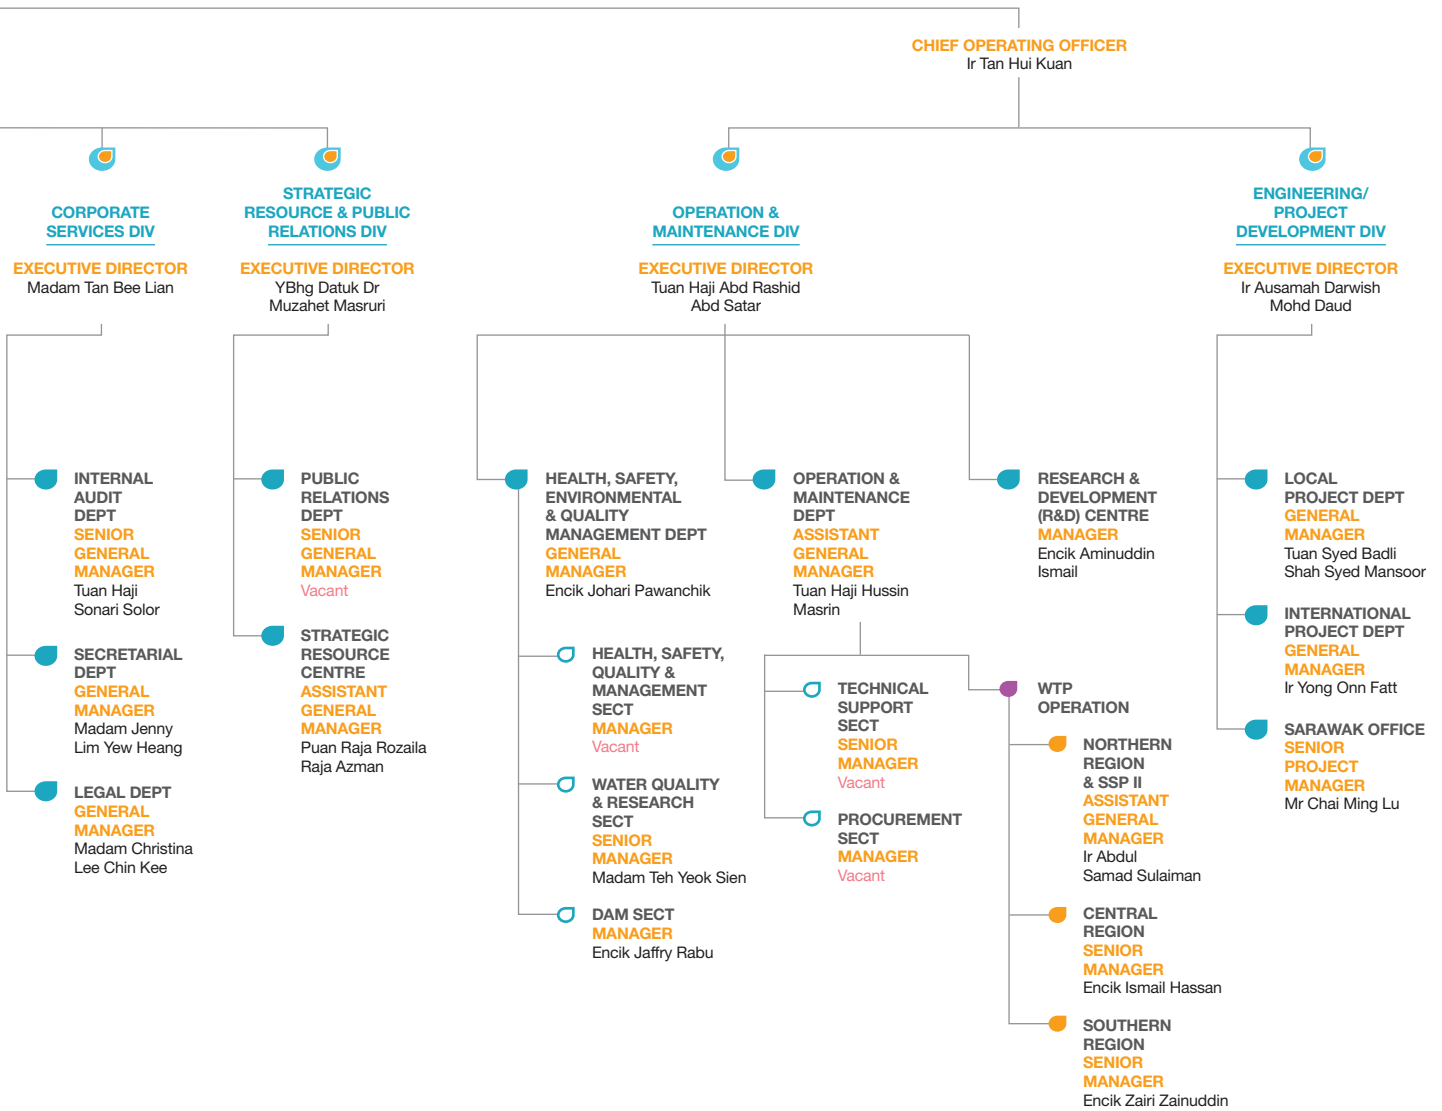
CHIEF OPERATING OFFICER
Ir Tan Hui Kuan

CORPORATE SERVICES DIV

EXECUTIVE DIRECTOR
Madam Tan Bee Lian

STRATEGIC RESOURCE & PUBLIC RELATIONS DIV

EXECUTIVE DIRECTOR
YBhg Datuk Dr Muzahet Masruri

OPERATION & MAINTENANCE DIV

EXECUTIVE DIRECTOR
Tuan Haji Abd Rashid Abd Satar

ENGINEERING/ PROJECT DEVELOPMENT DIV

EXECUTIVE DIRECTOR
Ir Ausamah Darwish Mohd Daud

INTERNAL AUDIT DEPT
SENIOR GENERAL MANAGER
Tuan Haji Sonari Solor

SECRETARIAL DEPT
GENERAL MANAGER
Madam Jenny Lim Yew Heang

LEGAL DEPT
GENERAL MANAGER
Madam Christina Lee Chin Kee

PUBLIC RELATIONS DEPT
SENIOR GENERAL MANAGER
Vacant

STRATEGIC RESOURCE CENTRE
ASSISTANT GENERAL MANAGER
Puan Raja Rozaila Raja Azman

HEALTH, SAFETY, ENVIRONMENTAL & QUALITY MANAGEMENT DEPT
GENERAL MANAGER
Encik Johari Pawanchik

HEALTH, SAFETY, QUALITY & MANAGEMENT SECT
MANAGER
Vacant

WATER QUALITY & RESEARCH SECT
SENIOR MANAGER
Madam Teh Yeok Sien

DAM SECT
MANAGER
Encik Jaffry Rabu

OPERATION & MAINTENANCE DEPT
ASSISTANT GENERAL MANAGER
Tuan Haji Hussin Masrin

TECHNICAL SUPPORT SECT
SENIOR MANAGER
Vacant

PROCUREMENT SECT
MANAGER
Vacant

RESEARCH & DEVELOPMENT (R&D) CENTRE
MANAGER
Encik Aminuddin Ismail

WTP OPERATION

NORTHERN REGION & SSP II
ASSISTANT GENERAL MANAGER
Ir Abdul Samad Sulaiman

CENTRAL REGION
SENIOR MANAGER
Encik Ismail Hassan

SOUTHERN REGION
SENIOR MANAGER
Encik Zairi Zainuddin

LOCAL PROJECT DEPT
GENERAL MANAGER
Tuan Syed Badli Shah Syed Mansoor

INTERNATIONAL PROJECT DEPT
GENERAL MANAGER
Ir Yong Onn Fatt

SARAWAK OFFICE
SENIOR PROJECT MANAGER
Mr Chai Ming Lu